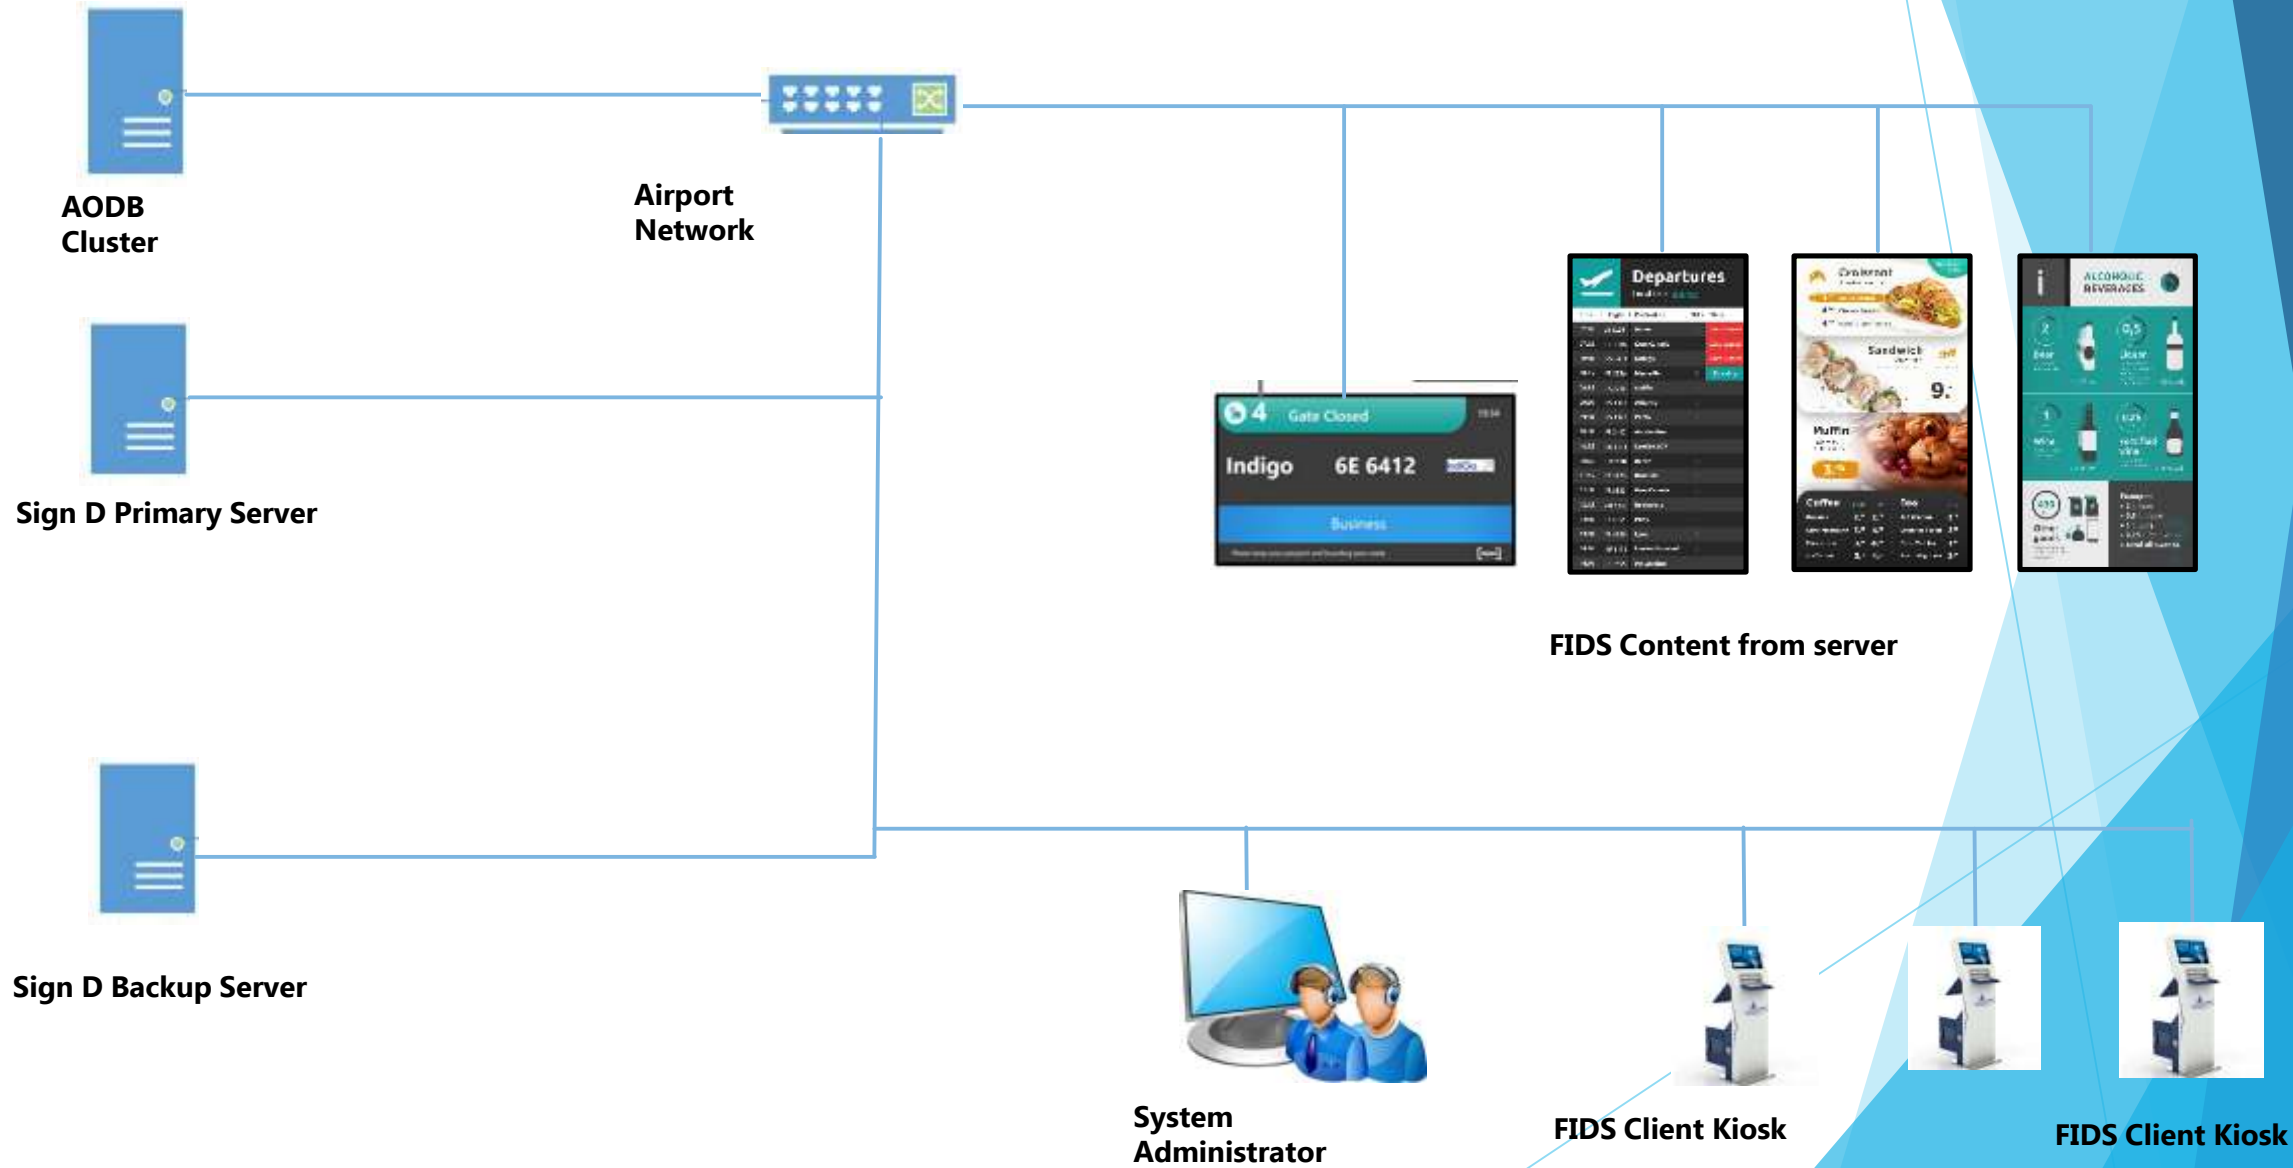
AODB Cluster

Airport Network

Sign D Primary Server

4 Gate Closed

Indigo 6E 6412

Business

Departures

Croissant

Sandwich

9.

Muffin

Coffee

Tea

ALCOHOLIC BEVERAGES

Beer

Wine

FIDS Content from server

Sign D Backup Server

System Administrator

FIDS Client Kiosk

FIDS Client Kiosk